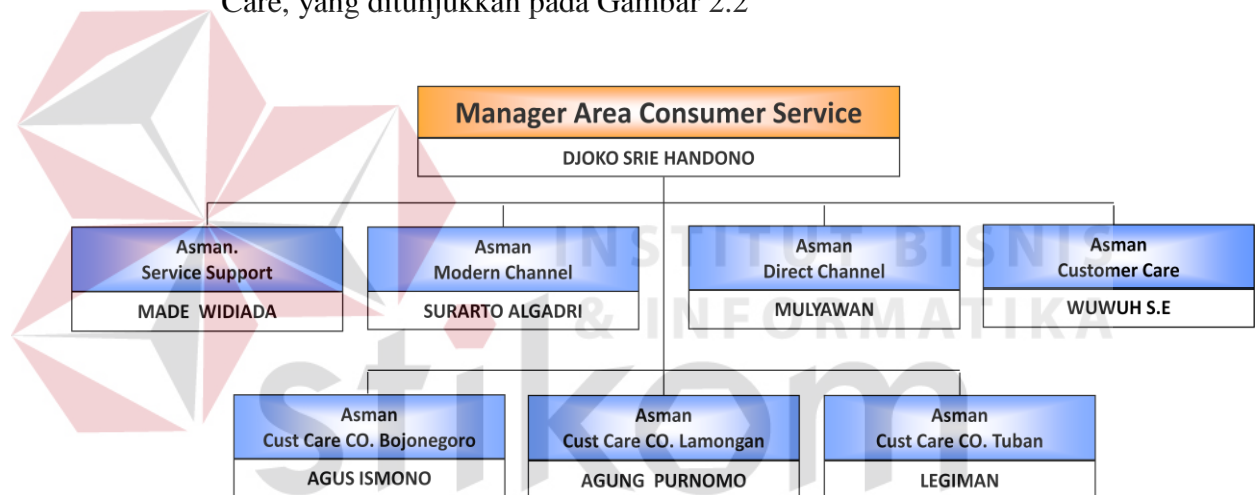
Care, yang ditunjukkan pada Gambar 2.2

Manager Area Consumer Service
DJOKO SRIE HANDONO

Asman.
Service Support
MADE WIDIADA

Asman
Modern Channel
SURARTO ALGADRI

Asman
Direct Channel
MULYAWAN

Asman
Customer Care
WUWUH S.E

Asman
Cust Care CO. Bojonegoro
AGUS ISMONO

Asman
Cust Care CO. Lamongan
AGUNG PURNOMO

Asman
Cust Care CO. Tuban
LEGIMAN

INSTITUT BISNIS & INFORMATIKA
stikom